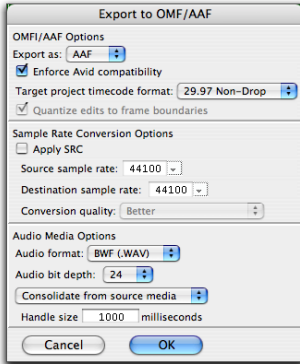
Export to OMF/AAF

OMFI/AAF Options

Export as: AAF

Enforce Avid compatibility

Target project timecode format: 29.97 Non-Drop

Quantize edits to frame boundaries

Sample Rate Conversion Options

Apply SRC

Source sample rate: 44100

Destination sample rate: 44100

Conversion quality: Better

Audio Media Options

Audio format: BWF (.WAV)

Audio bit depth: 24

Consolidate from source media

Handle size 1000 milliseconds

Cancel

OK